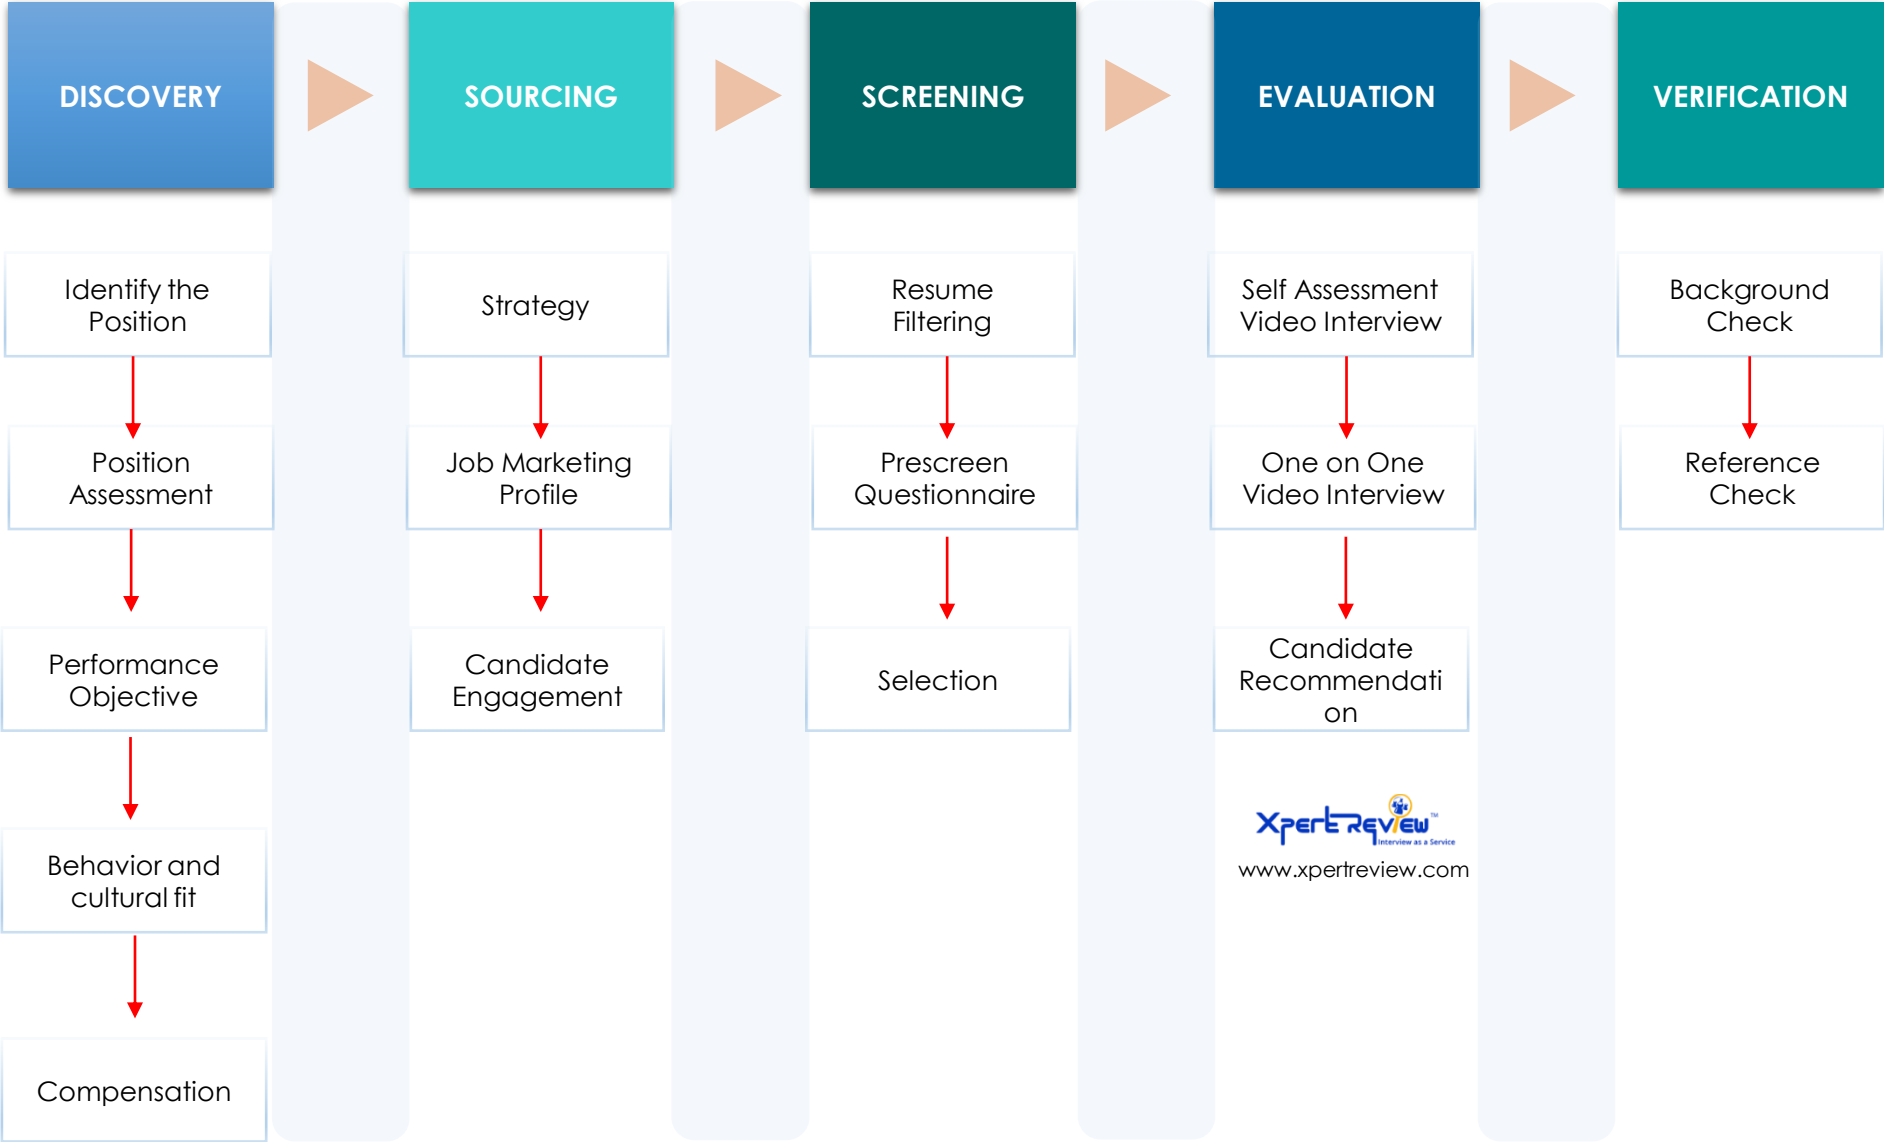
DISCOVERY

Identify the Position

Position Assessment

Performance Objective

Behavior and cultural fit

Compensation

SOURCING

Strategy

Job Marketing Profile

Candidate Engagement

SCREENING

Resume Filtering

Prescreen Questionnaire

Selection

EVALUATION

Self Assessment Video Interview

One on One Video Interview

Candidate Recommendati on

XpertReview™ Interview as a Service

www.xpertreview.com

VERIFICATION

Background Check

Reference Check